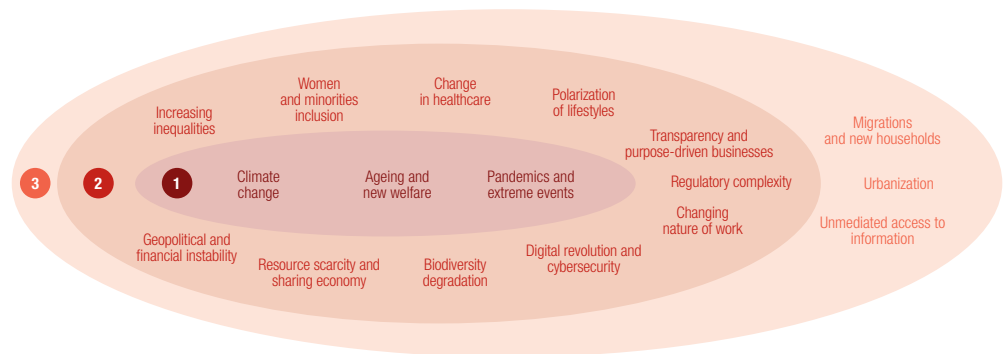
3

2

1

Climate change

Ageing and new welfare

Pandemics and extreme events

Increasing inequalities

Women and minorities inclusion

Change in healthcare

Polarization of lifestyles

Transparency and purpose-driven businesses

Regulatory complexity

Changing nature of work

Digital revolution and cybersecurity

Biodiversity degradation

Resource scarcity and sharing economy

Geopolitical and financial instability

Migrations and new households

Urbanization

Unmediated access to information